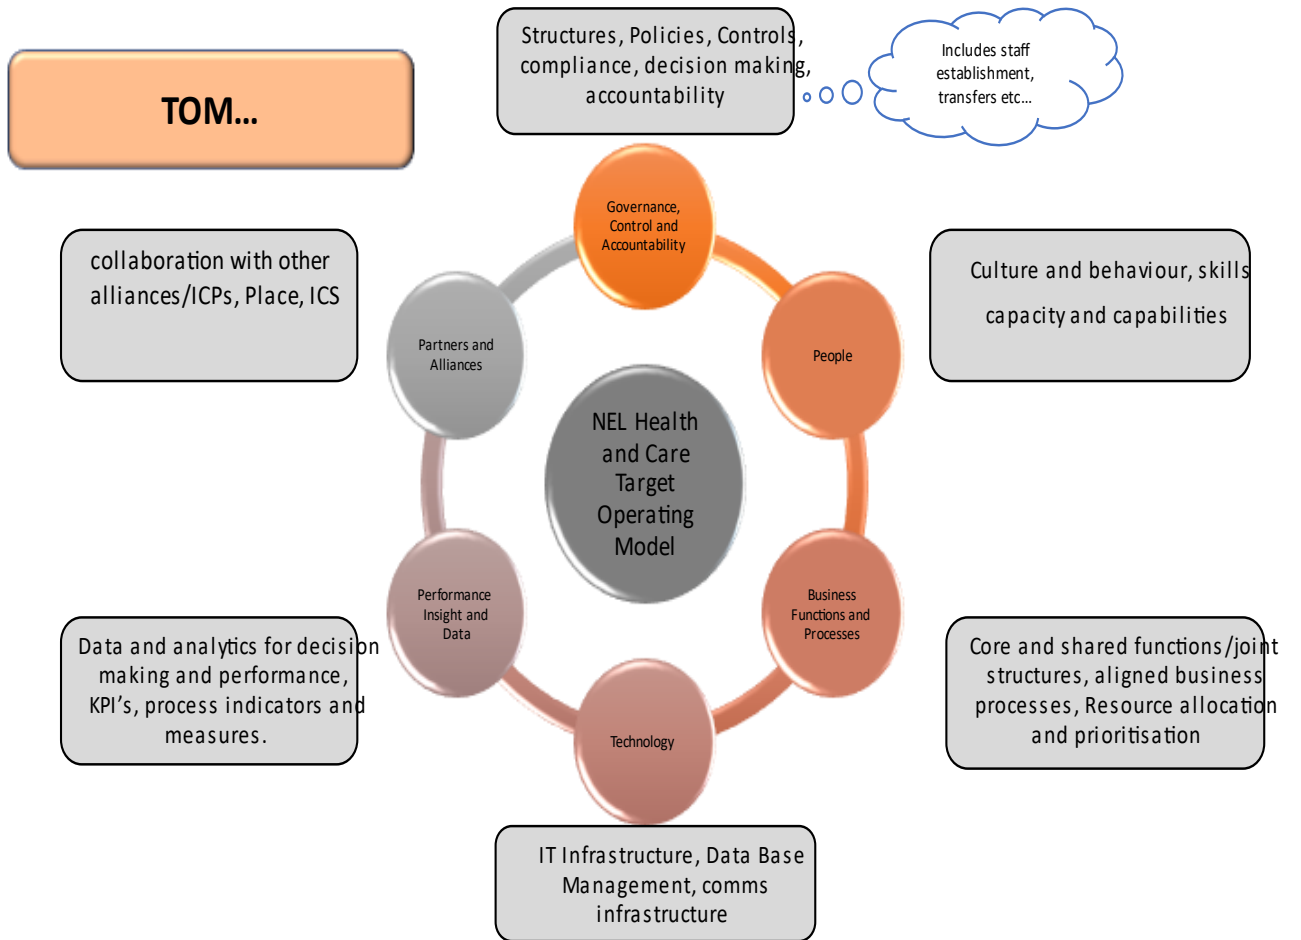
TOM…

Structures, Policies, Controls, compliance, decision making, accountability

Includes staff establishment, transfers etc…

collaboration with other alliances/ICPs, Place, ICS

Governance, Control and Accountability

Culture and behaviour, skills capacity and capabilities

Partners and Alliances

People

NEL Health and Care Target Operating Model

Performance Insight and Data

Business Functions and Processes

Data and analytics for decision making and performance, KPI's, process indicators and measures.

Core and shared functions/joint structures, aligned business processes, Resource allocation and prioritisation

Technology

IT Infrastructure, Data Base Management, comms infrastructure